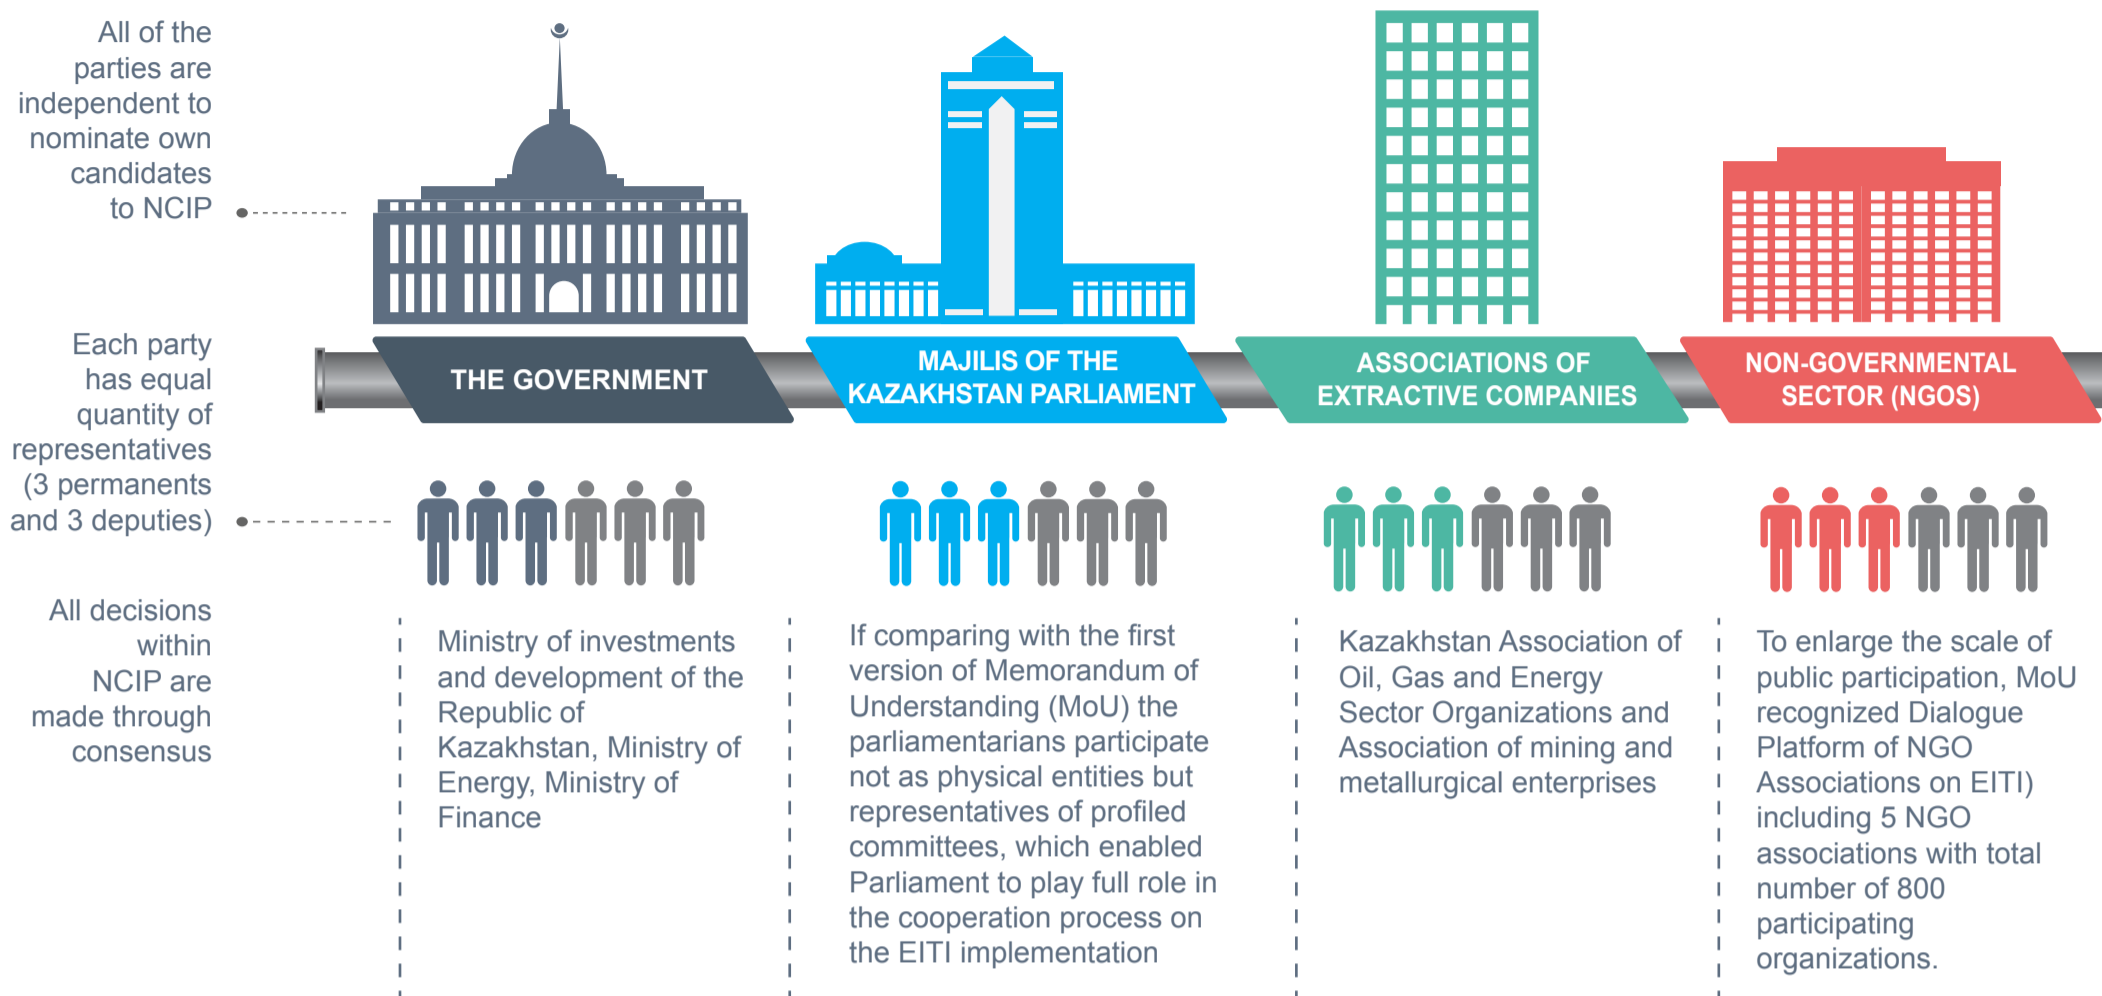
All of the parties are independent to nominate own candidates to NCIP

Each party has equal quantity of representatives (3 permanents and 3 deputies)

All decisions within NCIP are made through consensus

THE GOVERNMENT

MAJILIS OF THE KAZAKHSTAN PARLIAMENT

ASSOCIATIONS OF EXTRACTIVE COMPANIES

NON-GOVERNMENTAL SECTOR (NGOS)

Ministry of investments and development of the Republic of Kazakhstan, Ministry of Energy, Ministry of Finance

If comparing with the first version of Memorandum of Understanding (MoU) the parliamentarians participate not as physical entities but representatives of profiled committees, which enabled Parliament to play full role in the cooperation process on the EITI implementation

Kazakhstan Association of Oil, Gas and Energy Sector Organizations and Association of mining and metallurgical enterprises

To enlarge the scale of public participation, MoU recognized Dialogue Platform of NGO Associations on EITI) including 5 NGO associations with total number of 800 participating organizations.